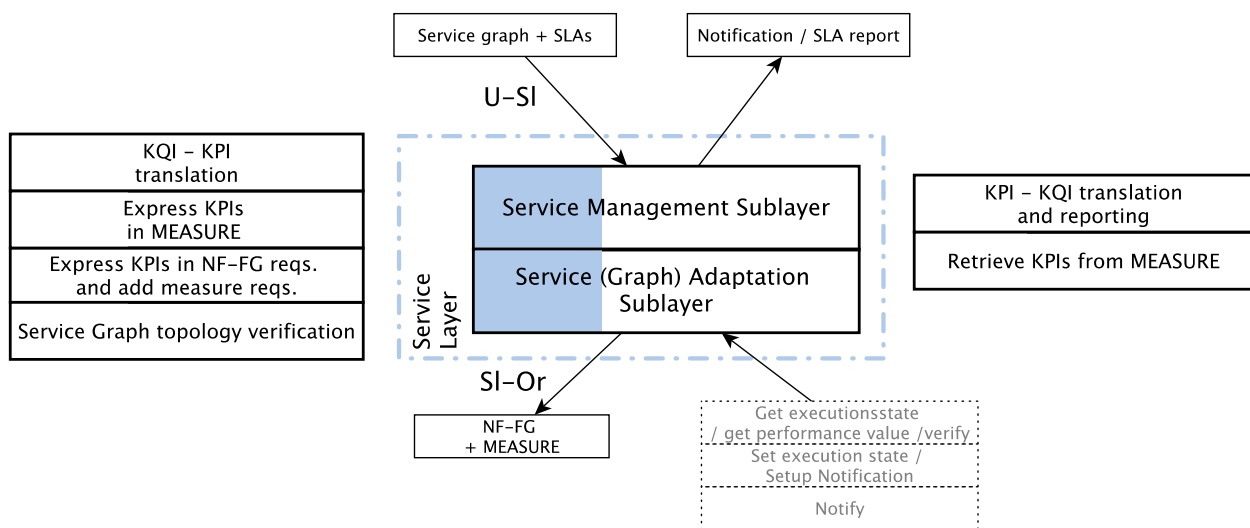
Service graph + SLAs

Notification / SLA report

U-Sl

KQI - KPI translation

Express KPIs in MEASURE

Express KPIs in NF-FG reqs. and add measure reqs.

Service Graph topology verification

Service Management Sublayer

Service (Graph) Adaptation Sublayer

Service Layer

KPI - KQI translation and reporting

Retrieve KPIs from MEASURE

Sl-Or

NF-FG + MEASURE

Get executionsstate / get performance value /verify

Set execution state / Setup Notification

Notify